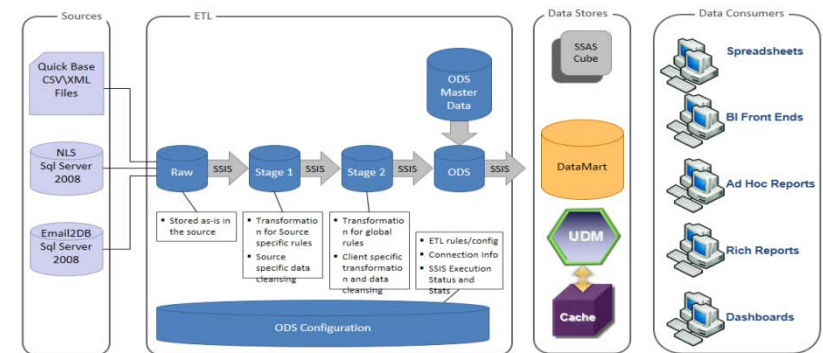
Sources

Quick Base CSV\XML Files

NLS Sql Server 2008

Email2DB Sql Server 2008

ETL

ODS Master Data

Raw

SSIS

Stage 1

SSIS

Stage 2

SSIS

ODS

- Stored as-is in the source

- Transformation for Source specific rules
- Source specific data cleansing

- Transformation for global rules
- Client specific transformation and data cleansing

- ETL rules/config
- Connection Info
- SSIS Execution Status and Stats

ODS Configuration

Data Stores

SSAS Cube

DataMart

UDM

Cache

Data Consumers

Spreadsheets

BI Front Ends

Ad Hoc Reports

Rich Reports

Dashboards